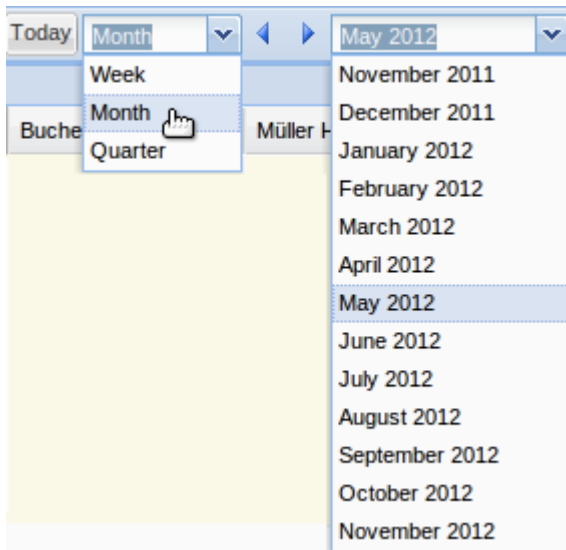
Today Month May 2012

Week
Month
Quarter

Buche Müller H

November 2011
December 2011
January 2012
February 2012
March 2012
April 2012
May 2012
June 2012
July 2012
August 2012
September 2012
October 2012
November 2012